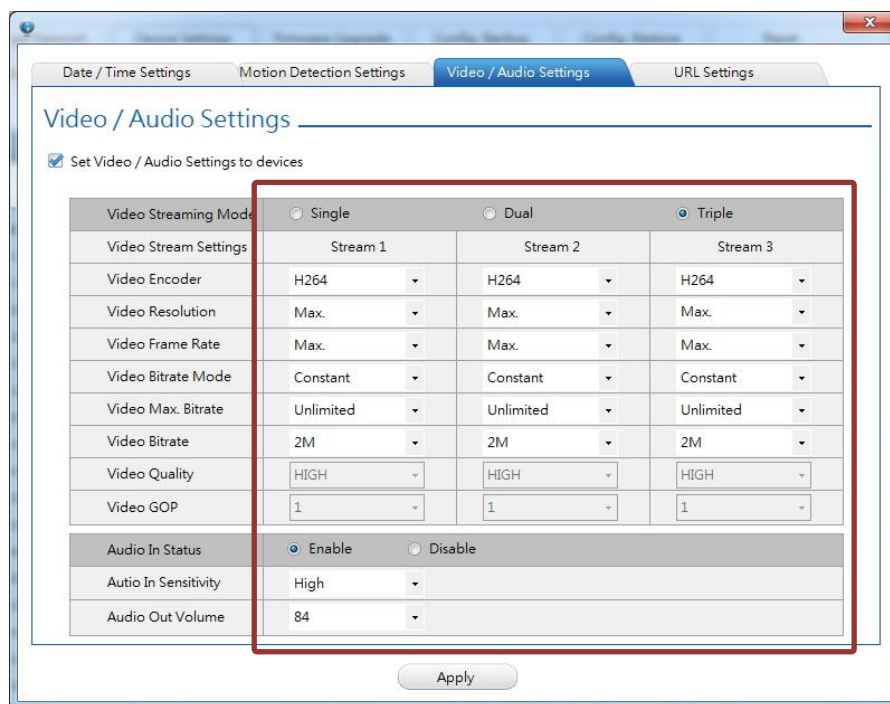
Date / Time Settings | Motion Detection Settings | Video / Audio Settings | URL Settings

Video / Audio Settings

Set Video / Audio Settings to devices

| Video Streaming Mode | Single | Dual | Triple |
|---|---|---|---|
| Video Stream Settings | Stream 1 | Stream 2 | Stream 3 |
| Video Encoder | H264 | H264 | H264 |
| Video Resolution | Max. | Max. | Max. |
| Video Frame Rate | Max. | Max. | Max. |
| Video Bitrate Mode | Constant | Constant | Constant |
| Video Max. Bitrate | Unlimited | Unlimited | Unlimited |
| Video Bitrate | 2M | 2M | 2M |
| Video Quality | HIGH | HIGH | HIGH |
| Video GOP | 1 | 1 | 1 |

| Audio In Status | Enable | Disable |
|---|---|---|
| Autio In Sensitivity | High | |
| Audio Out Volume | 84 | |

Apply